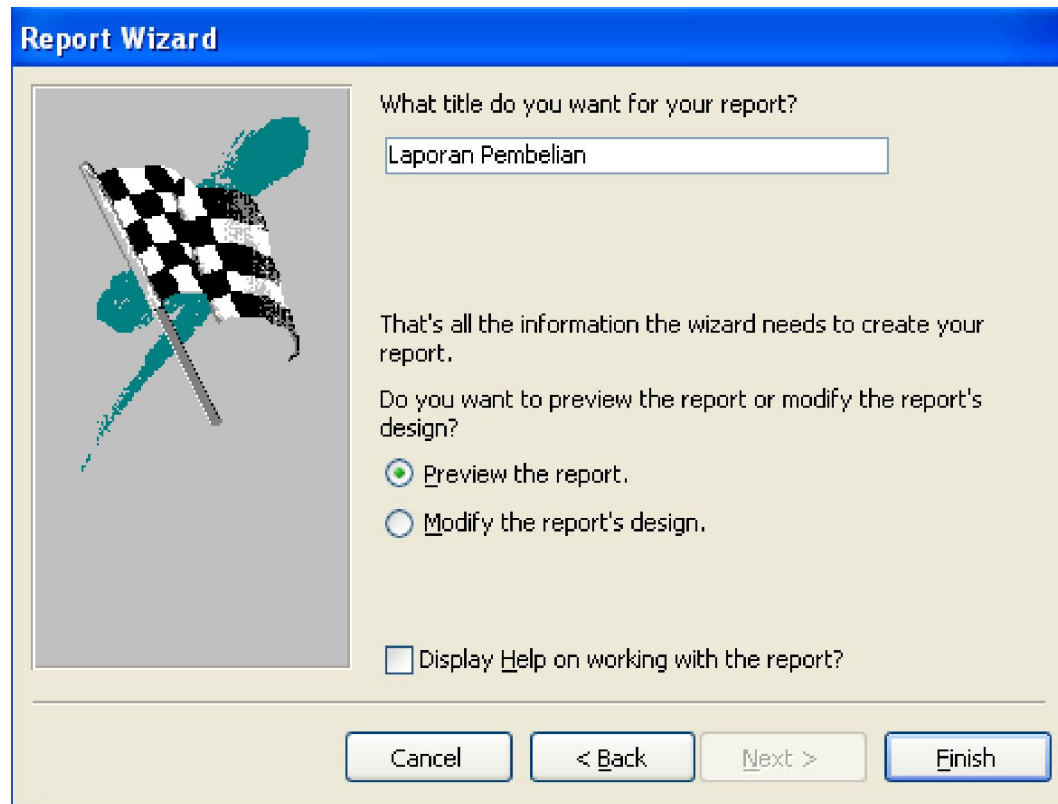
Report Wizard

What title do you want for your report?

Laporan Pembelian

That's all the information the wizard needs to create your report.

Do you want to preview the report or modify the report's design?

Preview the report.

Modify the report's design.

Display Help on working with the report?

Cancel

< Back

Next >

Finish